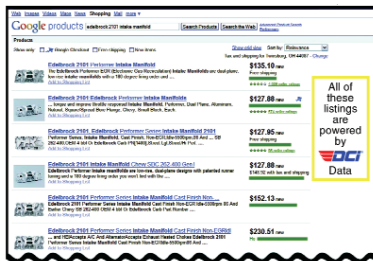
Web Images Video News Maps Shopping Mail more »

Google products edelbrock 2101 intake manifold Search Products Search the Web Advanced Product Search Preferences

Products

Show only Google Checkout Free shipping New items Show grid view Sort by: Relevance

Tax and shipping for Greensburg, OH 44087 · Change

Edelbrock 2101 Performer Intake Manifold
The Edelbrock Performer EGR (Edelbrock Gas Recirculation) Intake Manifold are dual plane, low-rise intake manifolds with a 180 degree firing order and ...
Add to Shopping List
$135.10 new
Free shipping

Edelbrock 2101 Edelbrock Performer Intake Manifolds
... torque and improve throttle response Intake Manifold, Performer, Dual Plane, Aluminum, Natural, Square/Spread Bore Flange, Chevy, Small Block, Each.
Add to Shopping List
$127.88 new
Free shipping

Edelbrock 2101 Performer Series Intake Manifold 2101
Performer Series Intake Manifold. Cast Finish. Non-EGR.Idle-5500rpm.BB Amd ... SB 262-400.OEM 4 Bil ... Edelbrock Carb PN[1400],9[Ind.Cat.][1405] ...
Add to Shopping List
$127.95 new
Free shipping

Edelbrock 2101 Intake Manifold Chev SBC 262-400 Gen I
Edelbrock's Performer manifolds are low-rise, dual-plane designs with patented runner tuning and a 180 degree firing order you won't find with the ...
Add to Shopping List
$127.88 new
$140.12 with tax and shipping

Edelbrock 2101 Performer Series Intake Manifold Cast Finish Non...
Edelbrock 2101 Performer Series Intake Manifold Cast Finish Non-EGR Idle-5500rpm B B Ch SB 262-400 OEM 4 Bil ... Edelbrock Carb Part Number ...
Add to Shopping List
$152.13 new

Edelbrock 2101 Performer Series Intake Manifold Cast Finish Non-EGR Idl...
... and HEI/Accepts A/C And Alternator/Accepts Factory Heated Chokes Edelbrock 2101 Performer Series Intake Manifold Cast Finish Non-EGR Idle-5500rpm BB And ...
Add to Shopping List
$230.51 new

All of these listings are powered by DCi Data